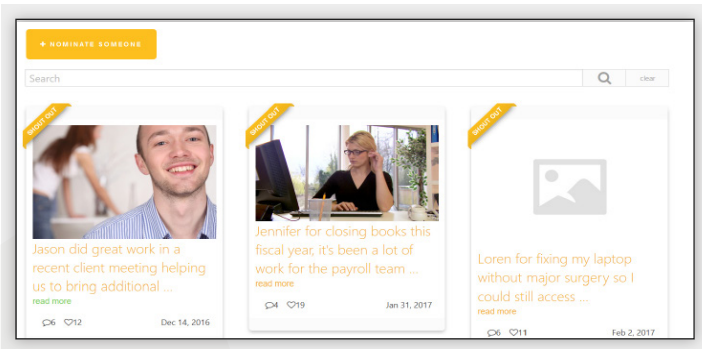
+ NOMINATE SOMEONE

Search

clear

SHOUT OUT

Jason did great work in a recent client meeting helping us to bring additional ...

read more

6 12 Dec 14, 2016

SHOUT OUT

Jennifer for closing books this fiscal year, it's been a lot of work for the payroll team ...

read more

4 19 Jan 31, 2017

SHOUT OUT

Loren for fixing my laptop without major surgery so I could still access ...

read more

6 11 Feb 2, 2017